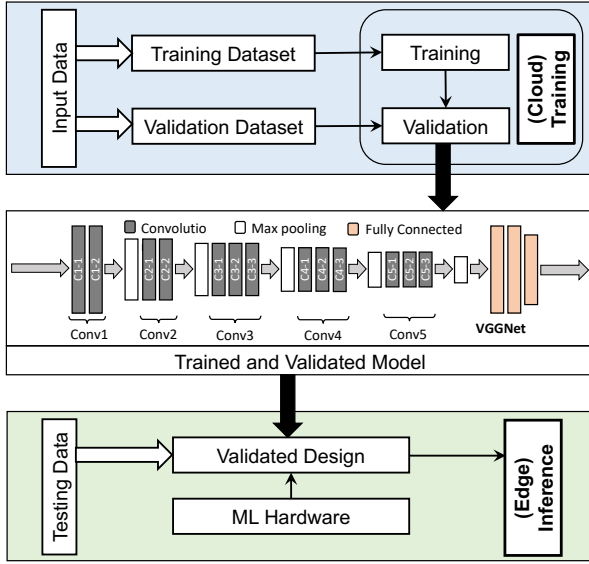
Input Data

Training Dataset

Validation Dataset

Training

Validation

(Cloud) Training

Convolutio

Max pooling

Fully Connected

C1-1 C1-2

C2-1 C2-2

C3-1 C3-2 C3-3

C4-1 C4-2 C4-3

C5-1 C5-2 C5-3

Conv1

Conv2

Conv3

Conv4

Conv5

VGGNet

Trained and Validated Model

Testing Data

Validated Design

ML Hardware

(Edge) Inference